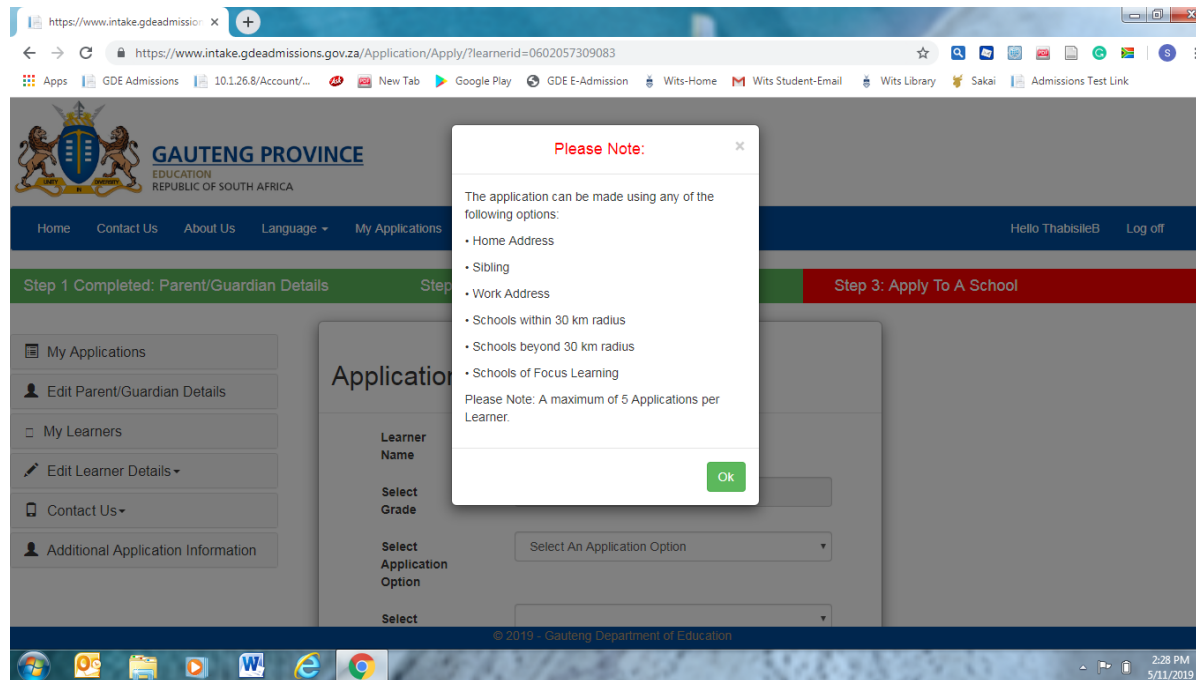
https://www.intake.gdeadmissio ×

https://www.intake.gdeadmissions.gov.za/Application/Apply/?learnerid=0602057309083

Apps GDE Admissions 10.1.26.8/Account/... New Tab Google Play GDE E-Admission Wits-Home Wits Student-Email Wits Library Sakai Admissions Test Link

GAUTENG PROVINCE
EDUCATION
REPUBLIC OF SOUTH AFRICA

Home Contact Us About Us Language My Applications

Hello ThabisileB Log off

Step 1 Completed: Parent/Guardian Details Step

Step 3: Apply To A School

My Applications
Edit Parent/Guardian Details
My Learners
Edit Learner Details
Contact Us
Additional Application Information

Application

Learner Name

Select Grade

Select Application Option

Select An Application Option

Select

Please Note:

×

The application can be made using any of the following options:

• Home Address

• Sibling

• Work Address

• Schools within 30 km radius

• Schools beyond 30 km radius

• Schools of Focus Learning

Please Note: A maximum of 5 Applications per Learner.

Ok

© 2019 - Gauteng Department of Education

2:28 PM
5/11/2019